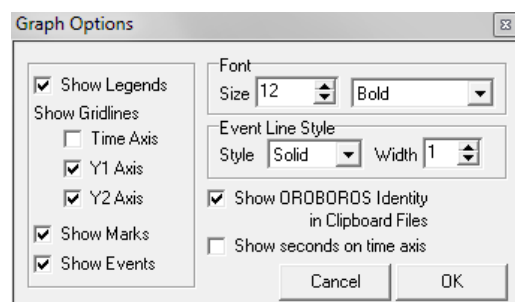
Graph Options

Show Legends
Show Gridlines
Time Axis
Y1 Axis
Y2 Axis
Show Marks
Show Events

Font
Size 12 Bold

Event Line Style
Style Solid Width 1

Show OROBOROS Identity in Clipboard Files
Show seconds on time axis

Cancel OK